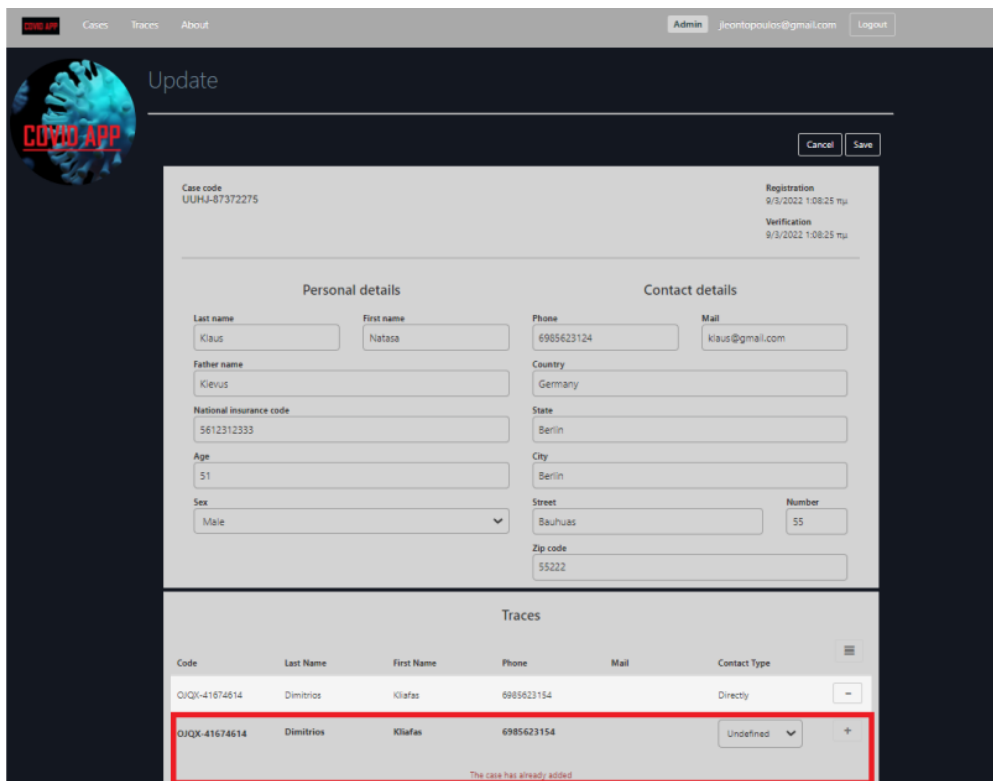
COVID APP Cases Traces About

Admin jleontopoulos@gmail.com Logout

COVID APP

Update

Cancel Save

Case code
UUHJ-87372275

Registration
9/3/2022 1:08:25 πμ

Verification
9/3/2022 1:08:25 πμ

Personal details

Last name
Klaus

First name
Natasa

Father name
Klevus

National insurance code
5612312333

Age
51

Sex
Male

Contact details

Phone
6985623124

Mail
klaus@gmail.com

Country
Germany

State
Berlin

City
Berlin

Street
Bauhuas

Number
55

Zip code
55222

Traces

| Code | Last Name | First Name | Phone | Mail | Contact Type | |
|---|---|---|---|---|---|---|
| OJQX-41674614 | Dimitrios | Kliafas | 6985623154 | | Directly | − |
| OJQX-41674614 | Dimitrios | Kliafas | 6985623154 | | Undefined | + |

The case has already added